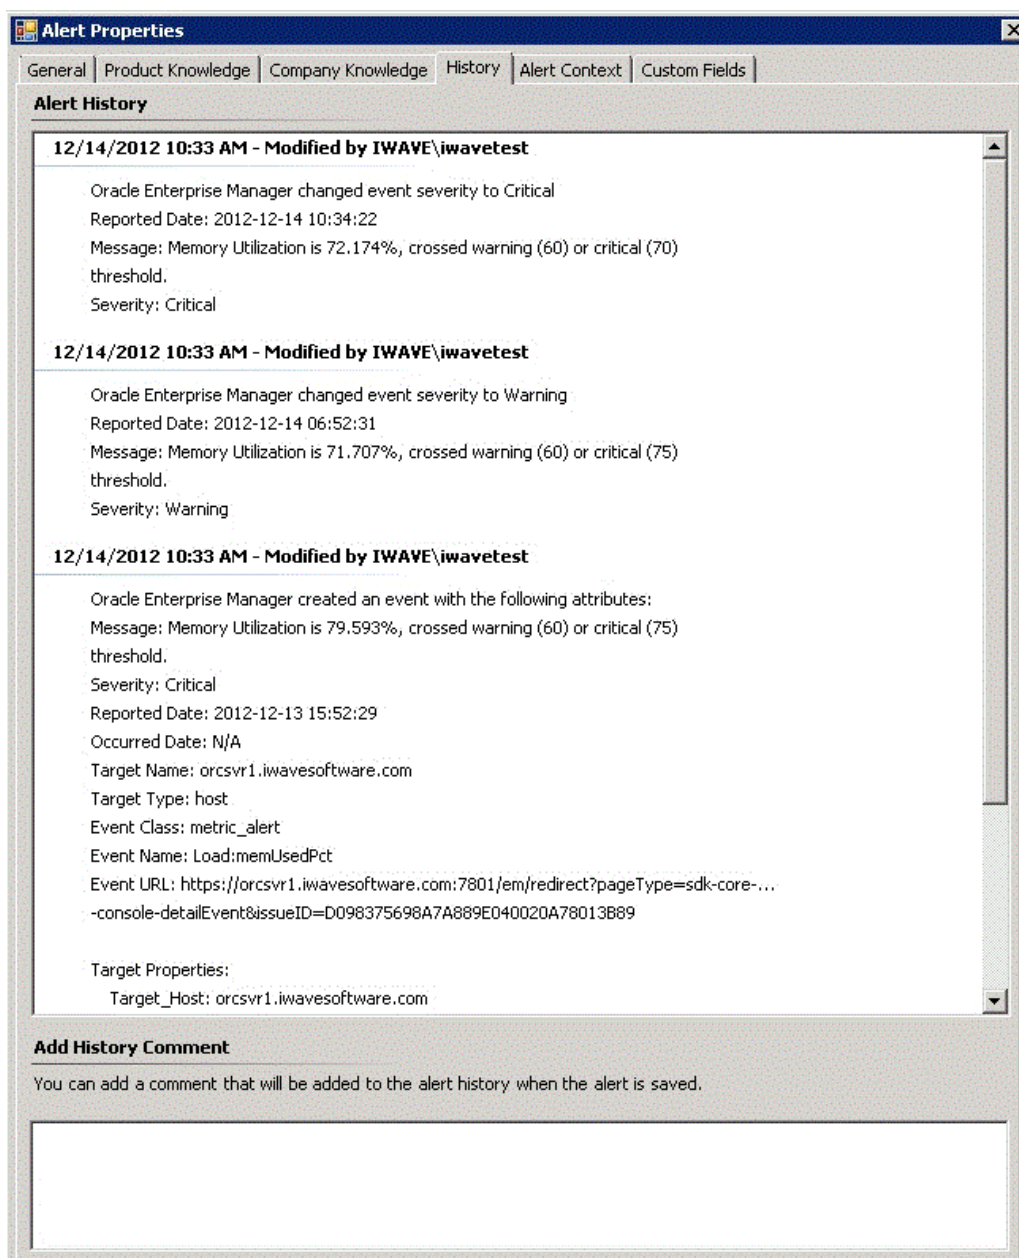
Alert Properties

General | Product Knowledge | Company Knowledge | History | Alert Context | Custom Fields

Alert History

12/14/2012 10:33 AM - Modified by IWAVE\iwavetest

Oracle Enterprise Manager changed event severity to Critical
Reported Date: 2012-12-14 10:34:22
Message: Memory Utilization is 72.174%, crossed warning (60) or critical (70) threshold.
Severity: Critical

12/14/2012 10:33 AM - Modified by IWAVE\iwavetest

Oracle Enterprise Manager changed event severity to Warning
Reported Date: 2012-12-14 06:52:31
Message: Memory Utilization is 71.707%, crossed warning (60) or critical (75) threshold.
Severity: Warning

12/14/2012 10:33 AM - Modified by IWAVE\iwavetest

Oracle Enterprise Manager created an event with the following attributes:
Message: Memory Utilization is 79.593%, crossed warning (60) or critical (75) threshold.
Severity: Critical
Reported Date: 2012-12-13 15:52:29
Occurred Date: N/A
Target Name: orcsvr1.iwavesoftware.com
Target Type: host
Event Class: metric_alert
Event Name: Load:memUsedPct
Event URL: https://orcsvr1.iwavesoftware.com:7801/em/redirect?pageType=sdk-core-...
-console-detailEvent&issueID=D098375698A7A889E040020A78013B89

Target Properties:
Target_Host: orcsvr1.iwavesoftware.com

Add History Comment

You can add a comment that will be added to the alert history when the alert is saved.